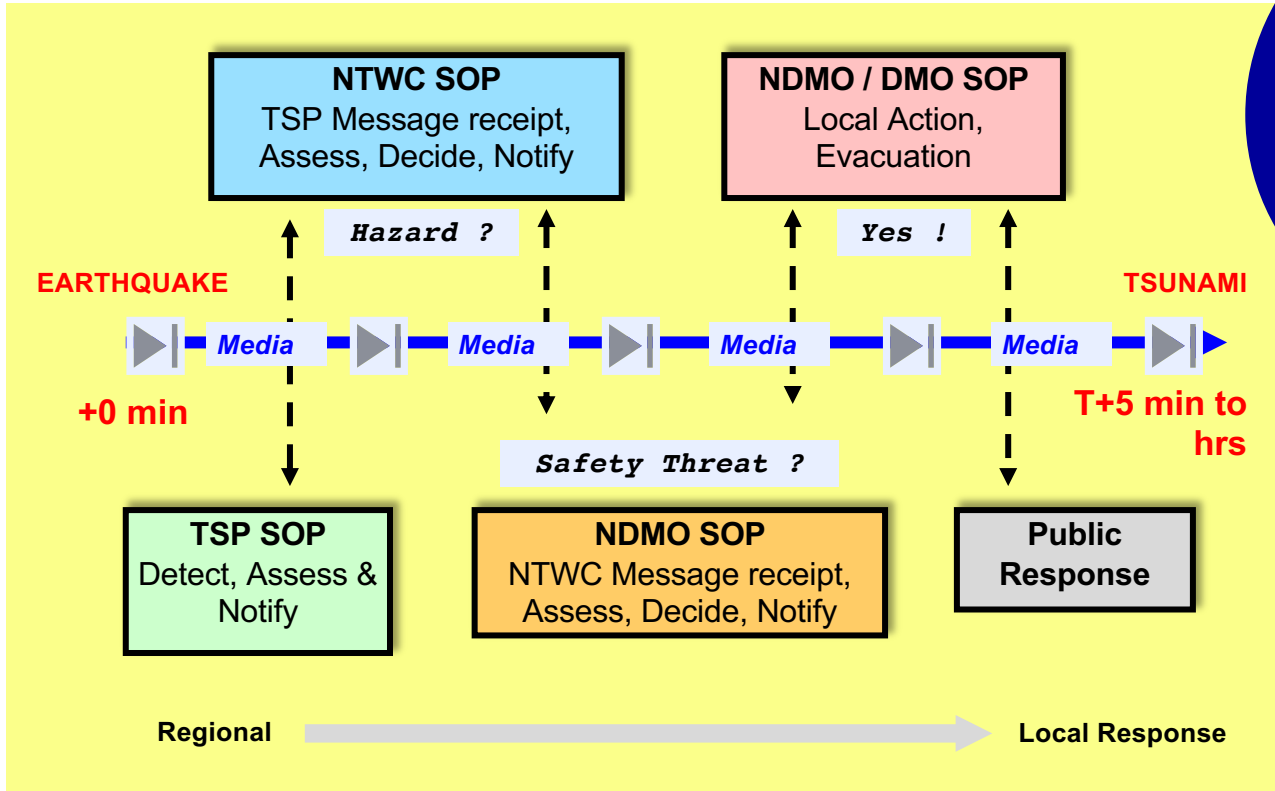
NTWC SOP
TSP Message receipt, Assess, Decide, Notify

NDMO / DMO SOP
Local Action, Evacuation

Hazard ?

Yes !

EARTHQUAKE

TSUNAMI

Media

Media

Media

Media

+0 min

T+5 min to hrs

Safety Threat ?

TSP SOP
Detect, Assess & Notify

NDMO SOP
NTWC Message receipt, Assess, Decide, Notify

Public Response

Regional

Local Response